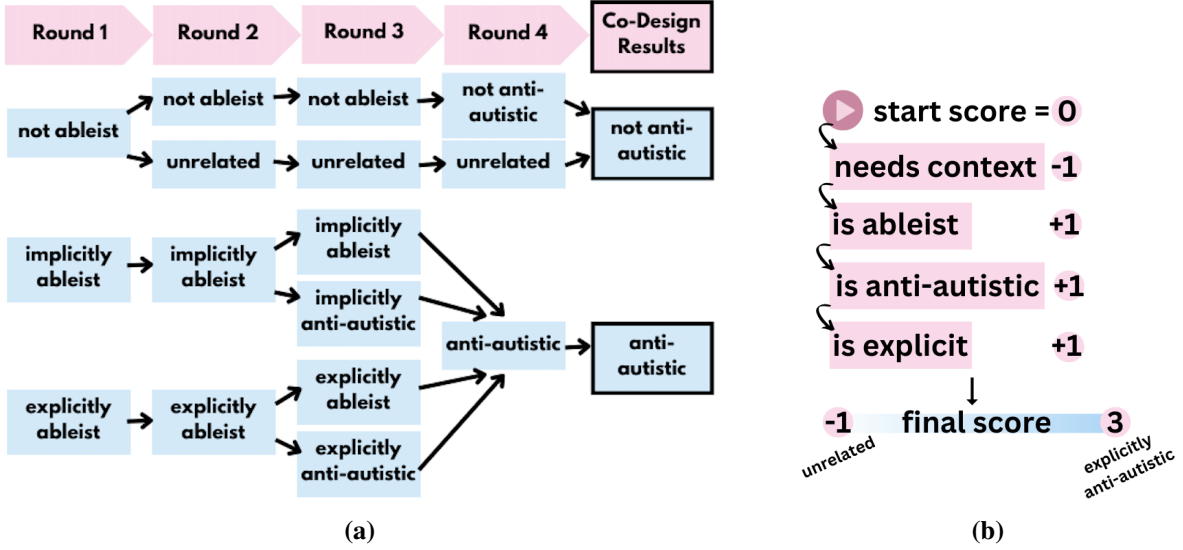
Round 1
Round 2
Round 3
Round 4
Co-Design Results

not ableist
not ableist
not ableist
not anti-autistic
not anti-autistic
unrelated
unrelated
unrelated

implicitly ableist
implicitly ableist
implicitly ableist
implicitly anti-autistic
anti-autistic
anti-autistic

explicitly ableist
explicitly ableist
explicitly ableist
explicitly anti-autistic

(a)

start score = 0
needs context -1
is ableist +1
is anti-autistic +1
is explicit +1
-1 final score 3
unrelated
explicitly anti-autistic

(b)